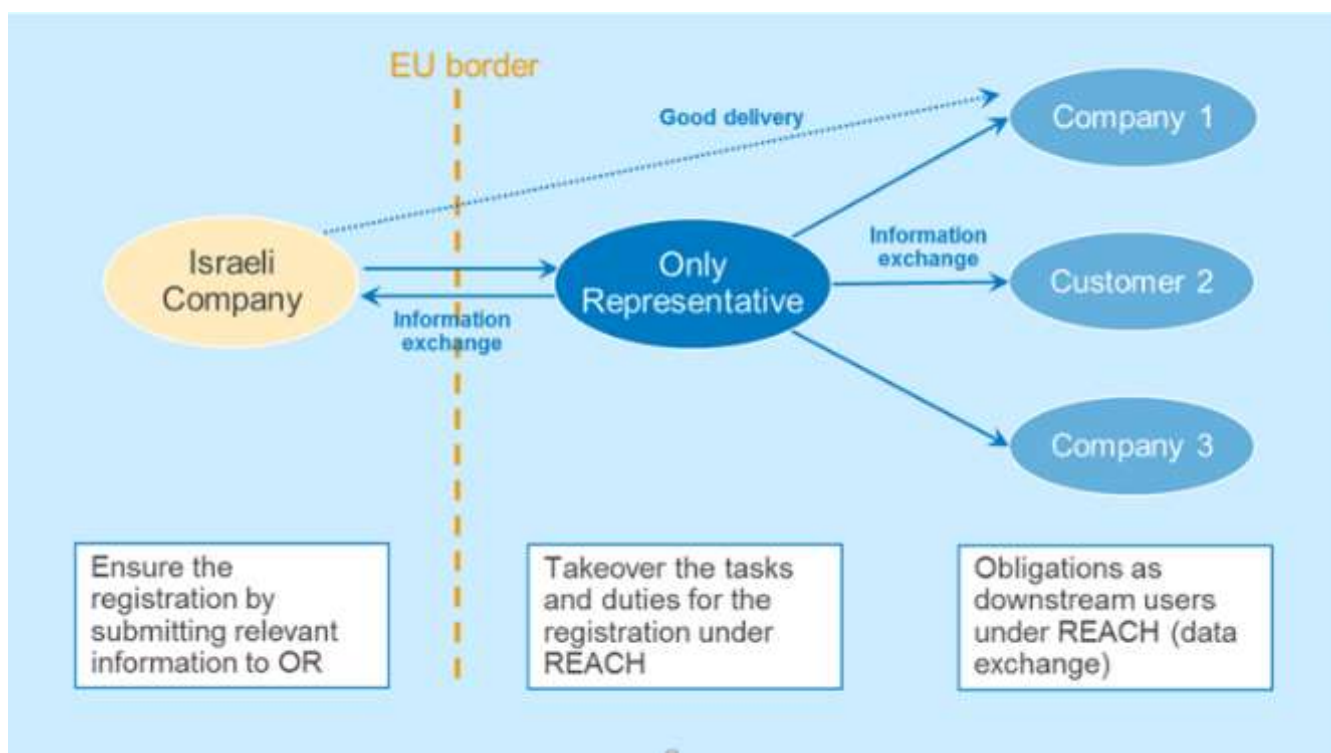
EU border

Good delivery

Company 1

Israeli Company

Only Representative

Information exchange

Information exchange

Customer 2

Company 3

Ensure the registration by submitting relevant information to OR

Takeover the tasks and duties for the registration under REACH

Obligations as downstream users under REACH (data exchange)